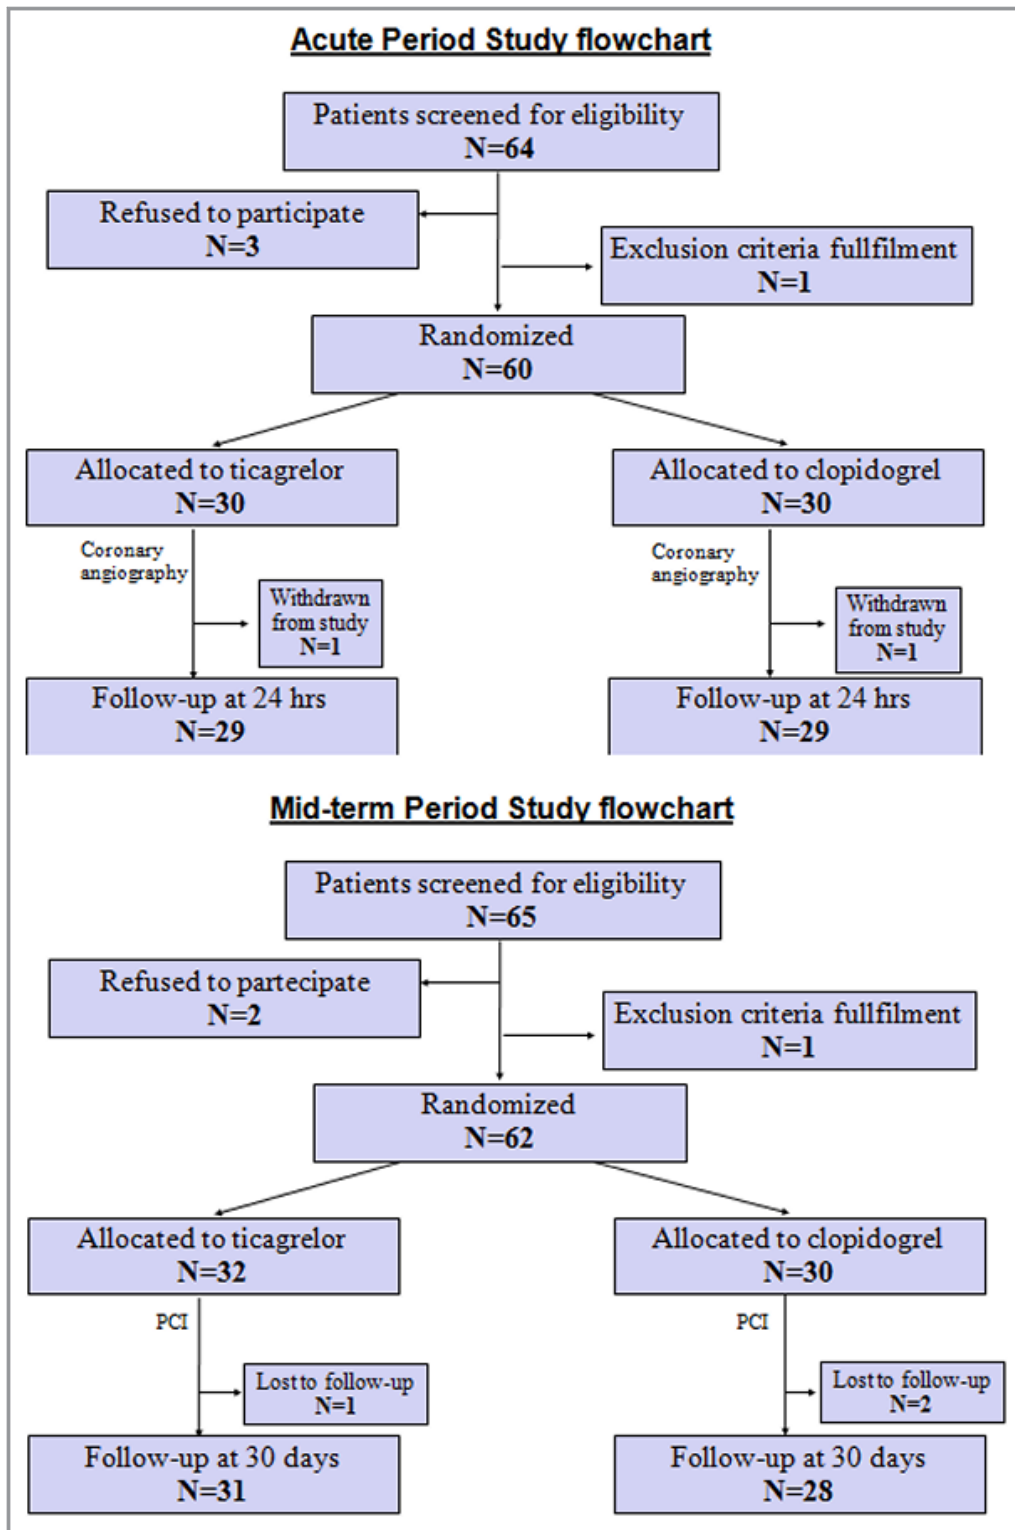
Acute Period Study flowchart

Patients screened for eligibility
N=64

Refused to participate
N=3

Exclusion criteria fullfilment
N=1

Randomized
N=60

Allocated to ticagrelor
N=30

Allocated to clopidogrel
N=30

Coronary angiography

Withdrawn from study
N=1

Coronary angiography

Withdrawn from study
N=1

Follow-up at 24 hrs
N=29

Follow-up at 24 hrs
N=29

Mid-term Period Study flowchart

Patients screened for eligibility
N=65

Refused to partecipate
N=2

Exclusion criteria fullfilment
N=1

Randomized
N=62

Allocated to ticagrelor
N=32

Allocated to clopidogrel
N=30

PCI

Lost to follow-up
N=1

PCI

Lost to follow-up
N=2

Follow-up at 30 days
N=31

Follow-up at 30 days
N=28